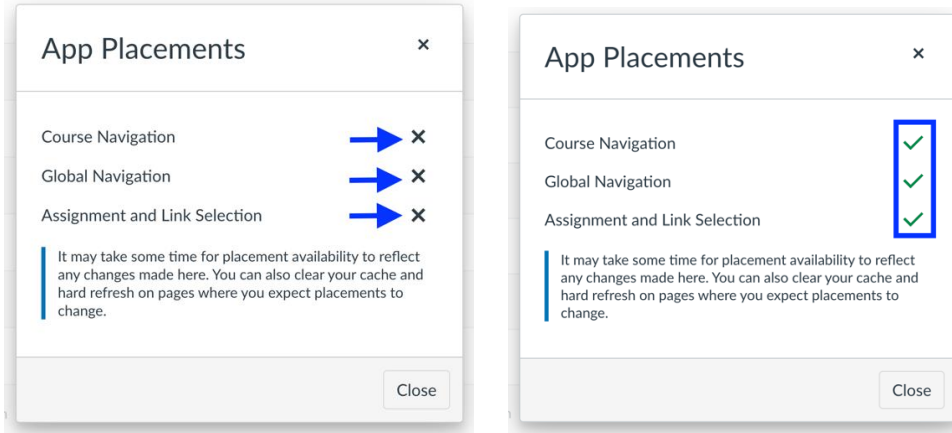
App Placements

×

Course Navigation ×

Global Navigation ×

Assignment and Link Selection ×

It may take some time for placement availability to reflect any changes made here. You can also clear your cache and hard refresh on pages where you expect placements to change.

Close

App Placements

×

Course Navigation ✓

Global Navigation ✓

Assignment and Link Selection ✓

It may take some time for placement availability to reflect any changes made here. You can also clear your cache and hard refresh on pages where you expect placements to change.

Close